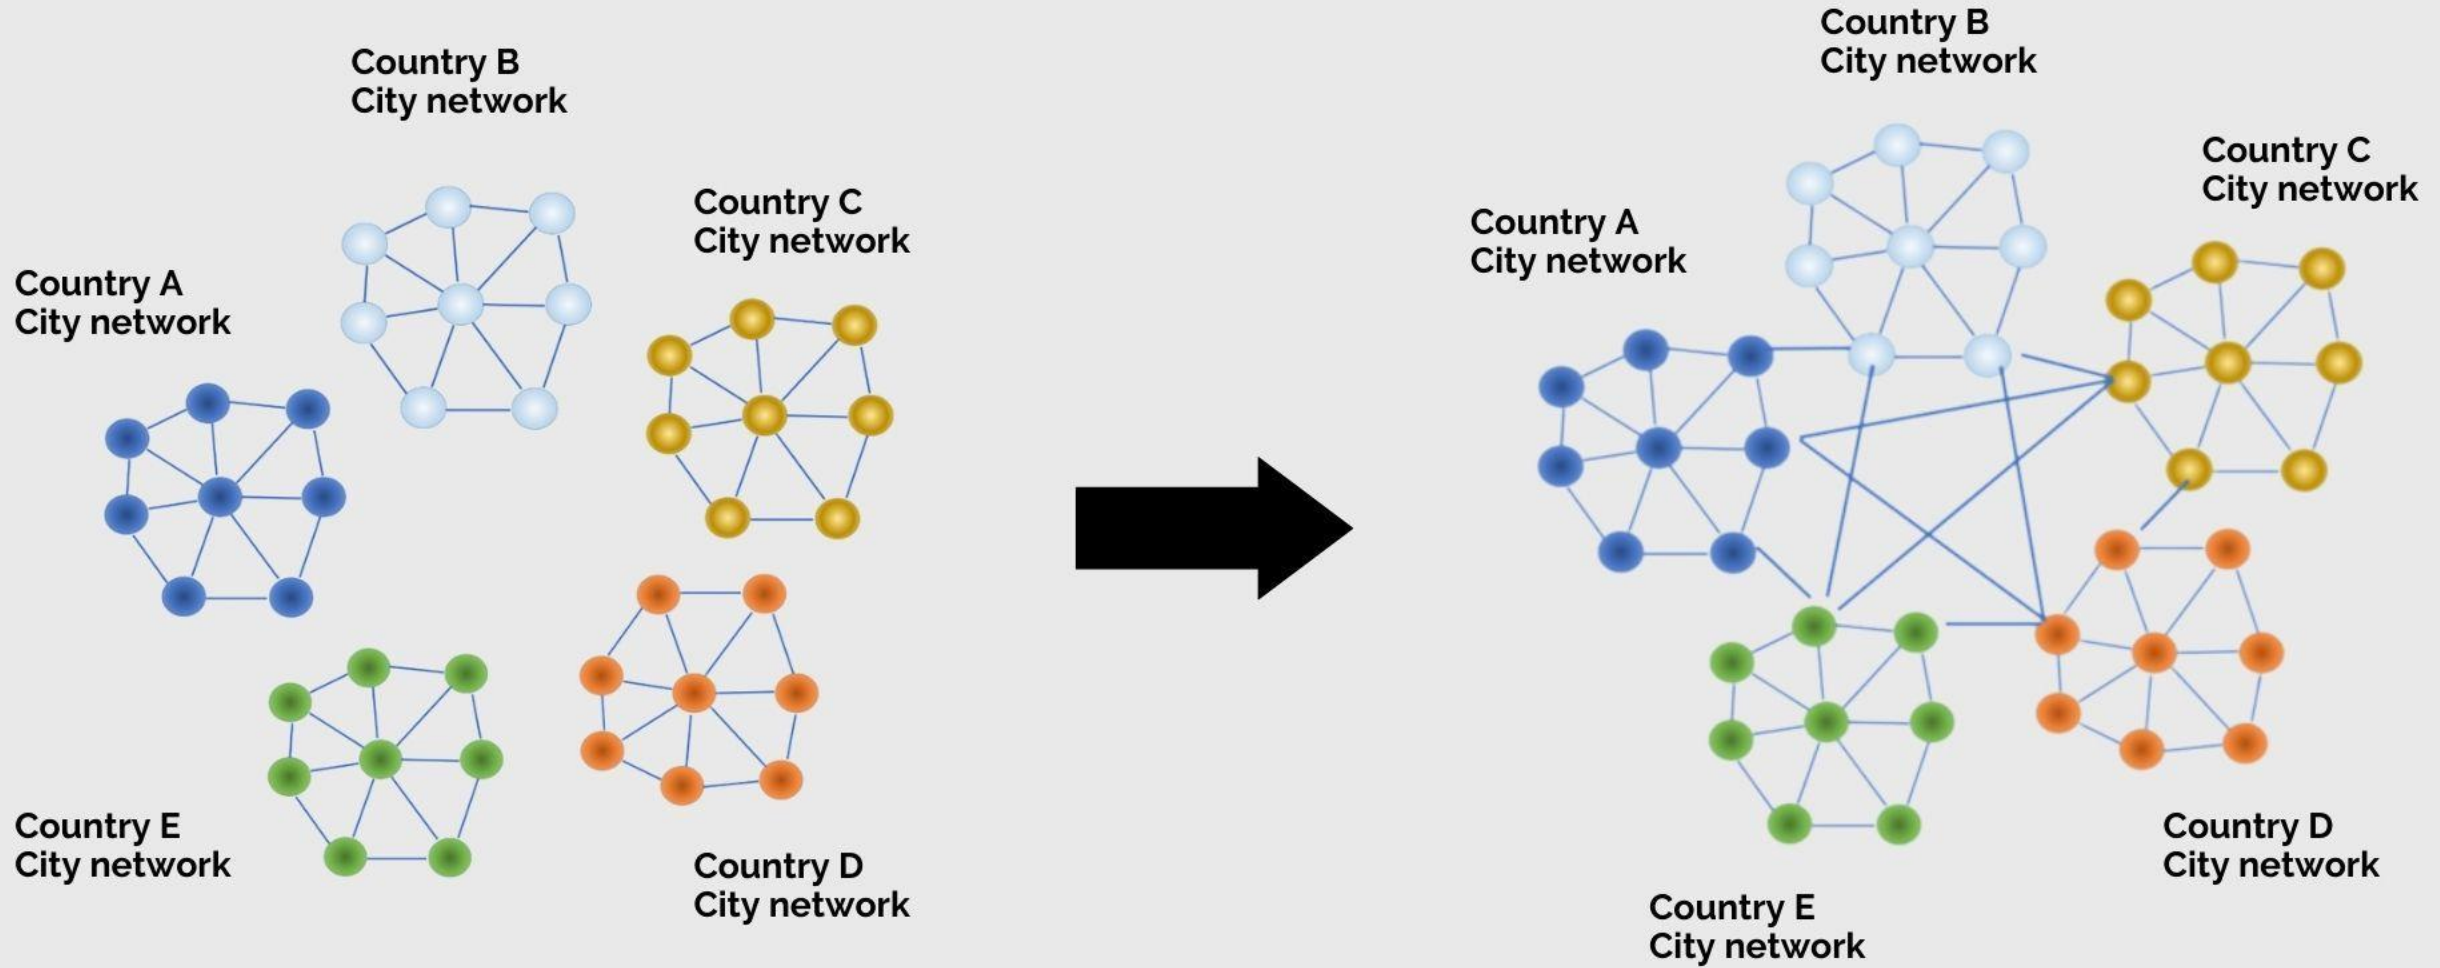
Country B
City network

Country C
City network

Country A
City network

Country E
City network

Country D
City network

Country B
City network

Country C
City network

Country A
City network

Country D
City network

Country E
City network